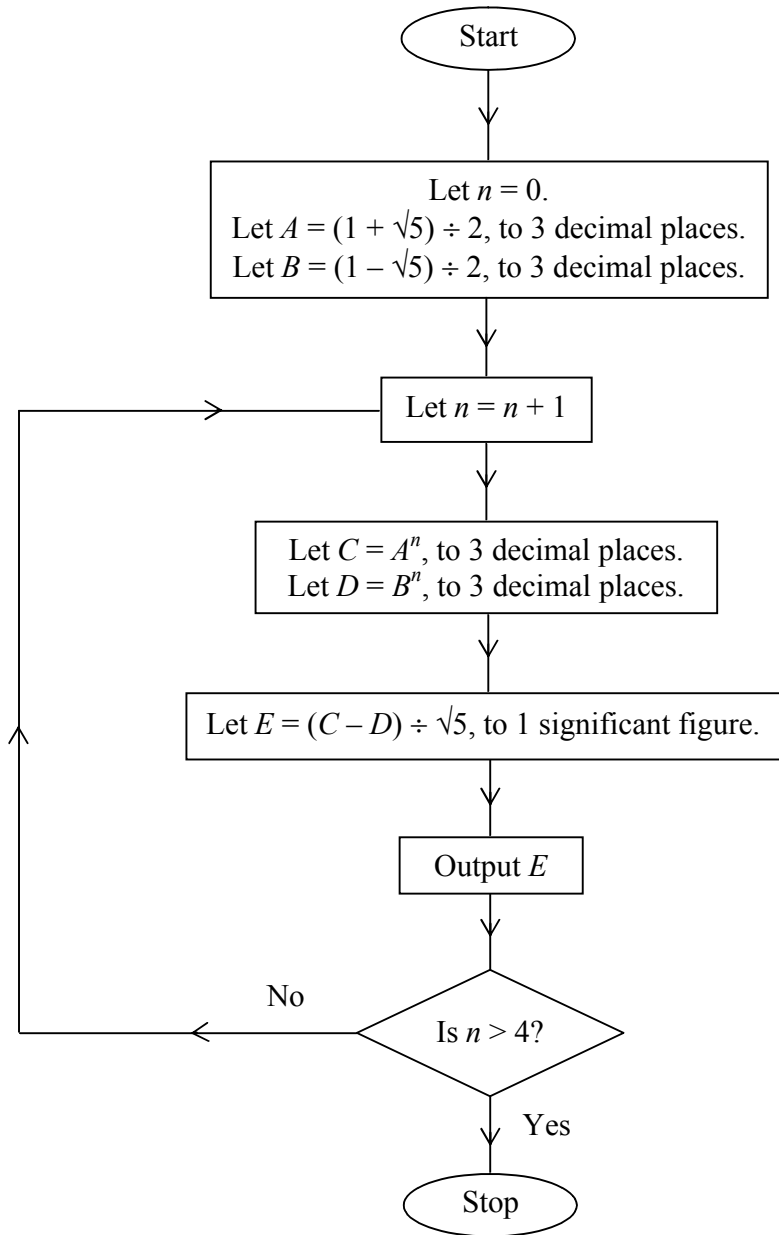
Start

Let $n = 0$.
Let $A = (1 + \sqrt{5}) \div 2$, to 3 decimal places.
Let $B = (1 - \sqrt{5}) \div 2$, to 3 decimal places.

Let $n = n + 1$

Let $C = A^n$, to 3 decimal places.
Let $D = B^n$, to 3 decimal places.

Let $E = (C - D) \div \sqrt{5}$, to 1 significant figure.

Output $E$

No

Is $n > 4$?

Yes

Stop